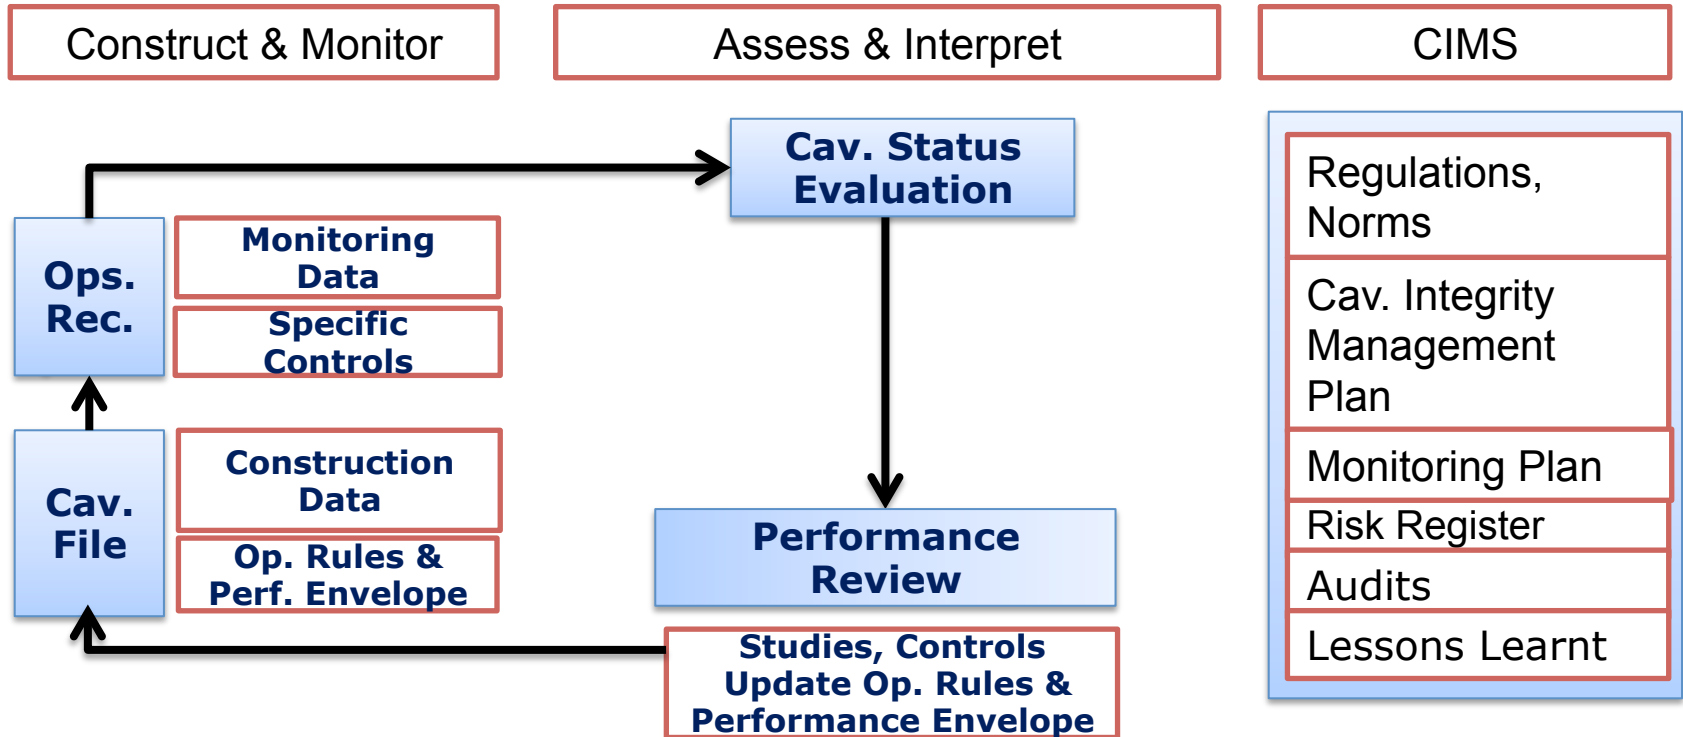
Construct & Monitor

Assess & Interpret

CIMS

Cav. Status Evaluation

Ops. Rec.

Monitoring Data

Specific Controls

Cav. File

Construction Data

Op. Rules & Perf. Envelope

Performance Review

Studies, Controls Update Op. Rules & Performance Envelope

Regulations, Norms

Cav. Integrity Management Plan

Monitoring Plan

Risk Register

Audits

Lessons Learnt